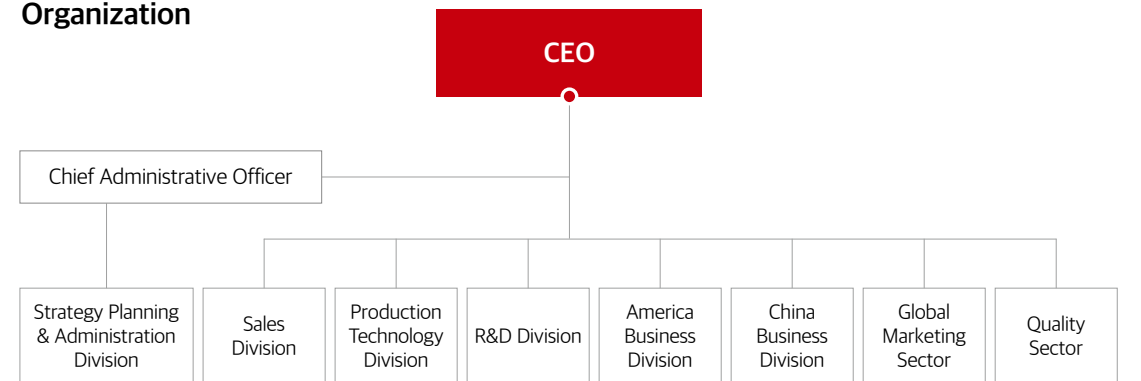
Organization

CEO

Chief Administrative Officer

Strategy Planning & Administration Division

Sales Division

Production Technology Division

R&D Division

America Business Division

China Business Division

Global Marketing Sector

Quality Sector